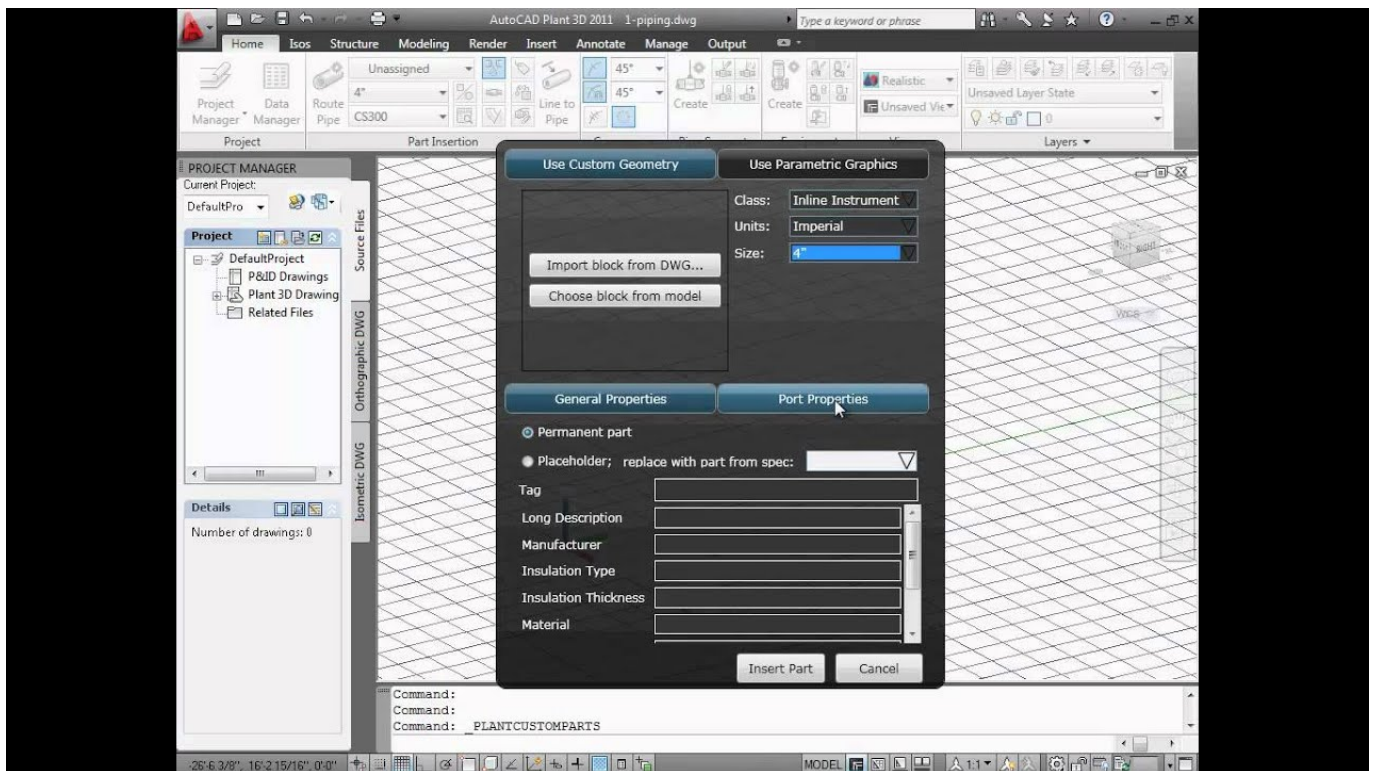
AutoCAD Plant 3D 2011 1-piping.dwg

Type a keyword or phrase

Home Isos Structure Modeling Render Insert Annotate Manage Output

Unassigned

4"

CS300

45°

45°

Project Manager

Data Manager

Route Pipe

Line to Pipe

Create

Create

Realistic

Unsaved Vie

Unsaved Layer State

0

Project

Part Insertion

Layers

PROJECT MANAGER

Current Project:

DefaultPro

Project

DefaultProject

P&ID Drawings

Plant 3D Drawing

Related Files

Source Files

Orthographic DWG

Isometric DWG

Details

Number of drawings: 0

Use Custom Geometry

Use Parametric Graphics

Class: Inline Instrument

Units: Imperial

Size: 4"

Import block from DWG...

Choose block from model

General Properties

Port Properties

Permanent part

Placeholder; replace with part from spec:

Tag

Long Description

Manufacturer

Insulation Type

Insulation Thickness

Material

Insert Part

Cancel

WCS

Command:
Command:
Command: _PLANTCUSTOMPARTS

-26'-6 3/8", 16'-2 15/16", 0'-0"

MODEL

1:1